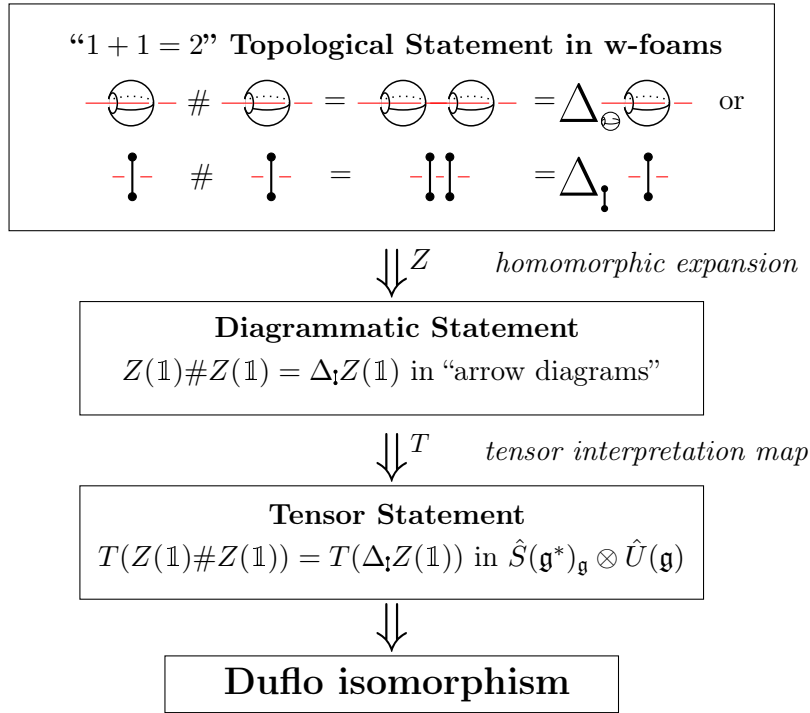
"$1+1=2$" Topological Statement in w-foams

$\# \quad = \quad = \Delta$ or

$\# \quad = \quad = \Delta$

$\Downarrow Z$ homomorphic expansion

Diagrammatic Statement

$Z(\mathbb{1})\#Z(\mathbb{1}) = \Delta Z(\mathbb{1})$ in "arrow diagrams"

$\Downarrow T$ tensor interpretation map

Tensor Statement

$T(Z(\mathbb{1})\#Z(\mathbb{1})) = T(\Delta Z(\mathbb{1}))$ in $\hat{S}(\mathfrak{g}^*)_{\mathfrak{g}} \otimes \hat{U}(\mathfrak{g})$

$\Downarrow$

Duflo isomorphism